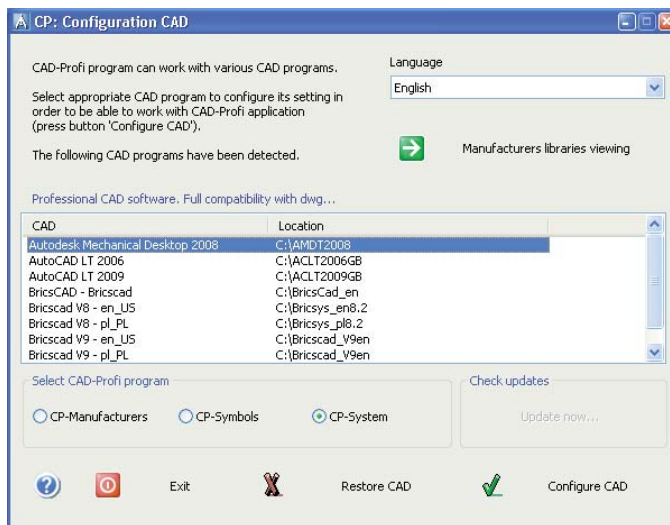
CP: Configuration CAD

CAD-Profi program can work with various CAD programs.

Select appropriate CAD program to configure its setting in order to be able to work with CAD-Profi application (press button 'Configure CAD').

The following CAD programs have been detected.

Language

English

Manufacturers libraries viewing

Professional CAD software. Full compatibility with dwg...

| CAD | Location |
|---|---|
| Autodesk Mechanical Desktop 2008 | C:\AMDT2008 |
| AutoCAD LT 2006 | C:\ACLT2006GB |
| AutoCAD LT 2009 | C:\ACLT2009GB |
| BricsCAD - Bricscad | C:\BricsCad_en |
| Bricscad V8 - en_US | C:\Bricsys_en8.2 |
| Bricscad V8 - pl_PL | C:\Bricsys_pl8.2 |
| Bricscad V9 - en_US | C:\Bricscad_V9en |
| Bricscad V9 - pl_PL | C:\Bricscad_V9en |

Select CAD-Profi program

CP-Manufacturers

CP-Symbols

CP-System

Check updates

Update now...

Exit

Restore CAD

Configure CAD